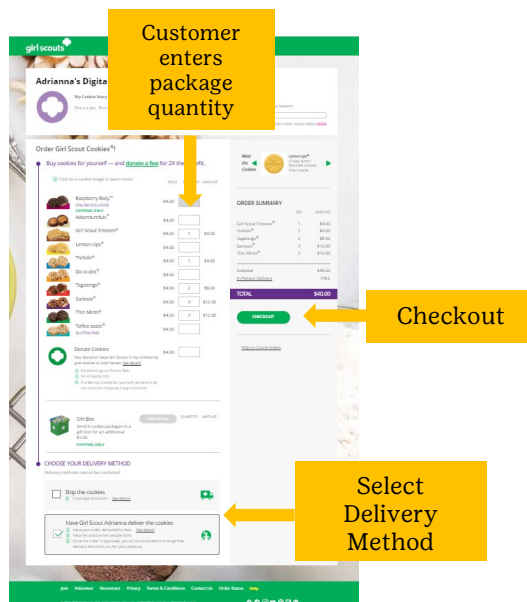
Customer enters package quantity

girl scouts

Adrianna's Digita

My Cookie Story

Order Girl Scout Cookies®!

Buy cookies for yourself — and donate a few for 2X the benefit.

Click on a cookie image to learn more!

PRICE QUANTITY AMOUNT

| | | | |
|---|---|---|---|
| Raspberry Rally® SHIPPING ONLY | $4.00 | | |
| Adventurefuls® | $4.00 | | |
| Girl Scout S'mores® | $4.00 | 1 | $4.00 |
| Lemon-Ups® | $4.00 | | |
| Trefoils® | $4.00 | 1 | $4.00 |
| Do-si-dos® | $4.00 | | |
| Tagalongs® | $4.00 | 2 | $8.00 |
| Samoas® | $4.00 | 3 | $12.00 |
| Thin Mints® | $4.00 | 3 | $12.00 |
| Toffee-tastic® GLUTEN-FREE | $4.00 | | |

Donate Cookies $4.00

Gift Box

SHIPPING ONLY

CHOOSE YOUR DELIVERY METHOD

Ship the cookies

Have Girl Scout Adrianna deliver the cookies

Meet the Cookies

Lemon-Ups®

ORDER SUMMARY

QTY AMOUNT

| | | |
|---|---|---|
| Girl Scout S'mores® | 1 | $4.00 |
| Trefoils® | 1 | $4.00 |
| Tagalongs® | 2 | $8.00 |
| Samoas® | 3 | $12.00 |
| Thin Mints® | 3 | $12.00 |

Subtotal $40.00

In-Person Delivery FREE

TOTAL $40.00

CHECKOUT

Checkout

Select Delivery Method

Join Volunteer Reconnect Privacy Terms & Conditions Contact Us Order Status Help